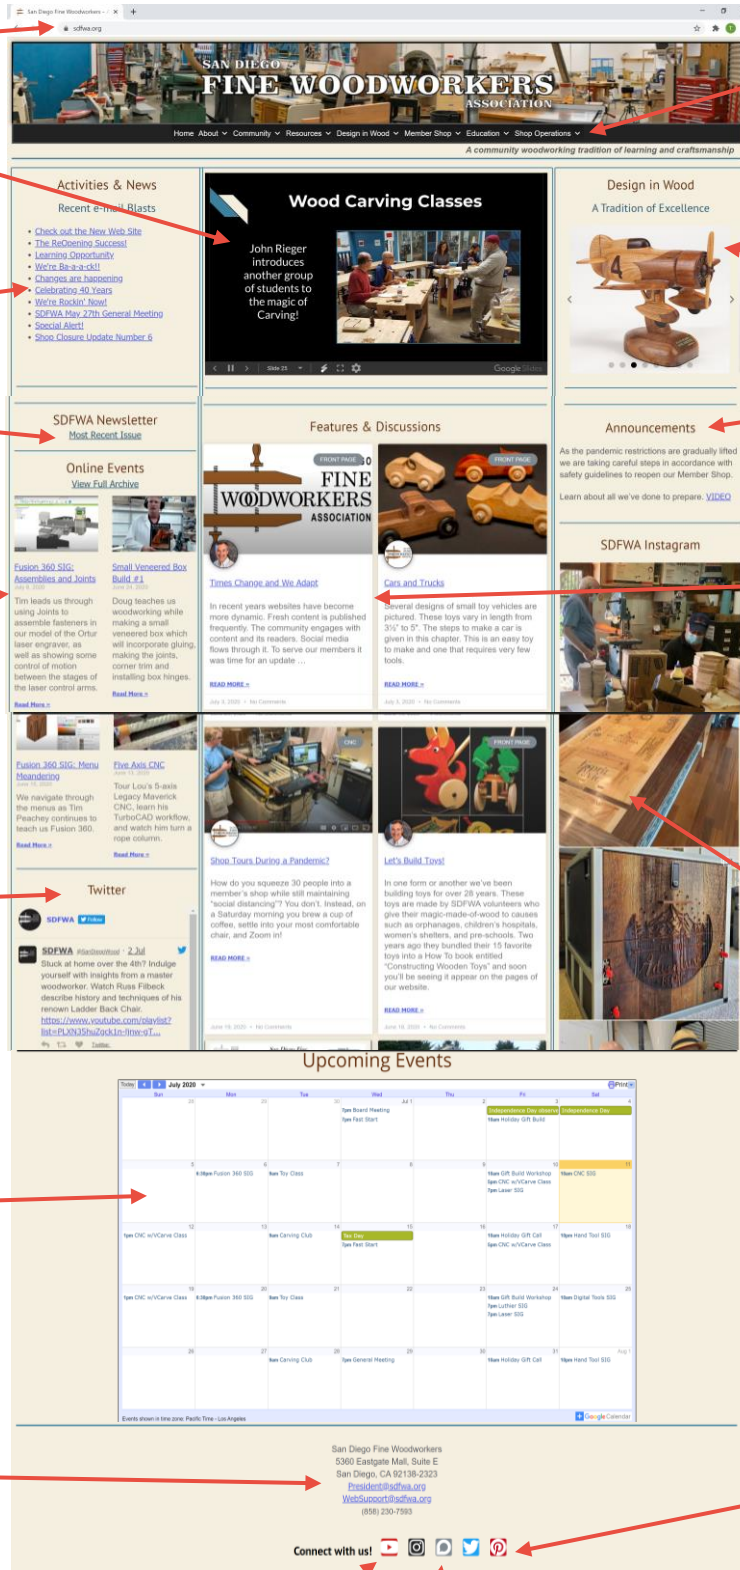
San Diego Fine Woodworkers ×
sdfwa.org

SAN DIEGO
FINE WOODWORKERS
ASSOCIATION

Home About Community Resources Design in Wood Member Shop Education Shop Operations

A community woodworking tradition of learning and craftsmanship

Activities & News

Recent e-mail Blasts

- Check out the New Web Site
- The ReOpening Success!
- Learning Opportunity
- We're Ba-a-a-ck!!
- Changes are happening
- Celebrating 40 Years
- We're Rockin' Now!
- SDFWA May 27th General Meeting
- Special Alert!
- Shop Closure Update Number 6

Wood Carving Classes

John Rieger introduces another group of students to the magic of Carving!

Slide 25

Google Slides

Design in Wood

A Tradition of Excellence

SDFWA Newsletter

Most Recent Issue

Online Events

View Full Archive

Fusion 360 SIG: Assemblies and Joints

Tim leads us through using Joints to assemble fasteners in our model of the Ortur laser engraver, as well as showing some control of motion between the stages of the laser control arms.

Read More »

Small Veneered Box Build #1

Doug teaches us woodworking while making a small veneered box which will incorporate gluing, making the joints, corner trim and installing box hinges.

Read More »

Fusion 360 SIG: Menu Meandering

We navigate through the menus as Tim Peachey continues to teach us Fusion 360.

Read More »

Five Axis CNC

Tour Lou's 5-axis Legacy Maverick CNC, learn his TurboCAD workflow, and watch him turn a rope column.

Read More »

Features & Discussions

FRONT PAGE
FINE WOODWORKERS ASSOCIATION

Times Change and We Adapt

In recent years websites have become more dynamic. Fresh content is published frequently. The community engages with content and its readers. Social media flows through it. To serve our members it was time for an update …

READ MORE »

July 3, 2020 • No Comments

FRONT PAGE

Cars and Trucks

Several designs of small toy vehicles are pictured. These toys vary in length from 3½" to 5". The steps to make a car is given in this chapter. This is an easy toy to make and one that requires very few tools.

READ MORE »

July 3, 2020 • No Comments

CNC

Shop Tours During a Pandemic?

How do you squeeze 30 people into a member's shop while still maintaining "social distancing"? You don't. Instead, on a Saturday morning you brew a cup of coffee, settle into your most comfortable chair, and Zoom in!

READ MORE »

June 19, 2020 • No Comments

FRONT PAGE

Let's Build Toys!

In one form or another we've been building toys for over 28 years. These toys are made by SDFWA volunteers who give their magic-made-of-wood to causes such as orphanages, children's hospitals, women's shelters, and pre-schools. Two years ago they bundled their 15 favorite toys into a How To book entitled "Constructing Wooden Toys" and soon you'll be seeing it appear on the pages of our website.

READ MORE »

June 18, 2020 • No Comments

Announcements

As the pandemic restrictions are gradually lifted we are taking careful steps in accordance with safety guidelines to reopen our Member Shop.

Learn about all we've done to prepare. VIDEO

SDFWA Instagram

Twitter

SDFWA Follow

SDFWA @SanDiegoWood · 2 Jul

Stuck at home over the 4th? Indulge yourself with insights from a master woodworker. Watch Russ Filbeck describe history and techniques of his renown Ladder Back Chair. https://www.youtube.com/playlist?list=PLXN3ShuZgck1n-9nw-gT...

Twitter

Upcoming Events

Today July 2020 Print

| Sun | Mon | Tue | Wed | Thu | Fri | Sat |
|---|---|---|---|---|---|---|
| 28 | 29 | 30 | Jul 1 7pm Board Meeting 7pm Fast Start | 2 | 3 Independence Day observed 10am Holiday Gift Build | 4 Independence Day |
| 5 | 6 6:30pm Fusion 360 SIG | 7 9am Toy Class | 8 | 9 | 10 10am Gift Build Workshop 5pm CNC w/VCarve Class 7pm Laser SIG | 11 10am CNC SIG |
| 12 1pm CNC w/VCarve Class | 13 | 14 9am Carving Club | 15 Tax Day 7pm Fast Start | 16 | 17 10am Holiday Gift Call 5pm CNC w/VCarve Class | 18 10am Hand Tool SIG |
| 19 1pm CNC w/VCarve Class | 20 6:30pm Fusion 360 SIG | 21 9am Toy Class | 22 | 23 | 24 10am Gift Build Workshop 5pm Luthier SIG 7pm Laser SIG | 25 10am Digital Tools SIG |
| 26 | 27 | 28 9am Carving Club | 29 7pm General Meeting | 30 | 31 10am Holiday Gift Call | Aug 1 10am Hand Tool SIG |

Events shown in time zone: Pacific Time - Los Angeles

Google Calendar

San Diego Fine Woodworkers
5360 Eastgate Mall, Suite E
San Diego, CA 92138-2323
President@sdfwa.org
WebSupport@sdfwa.org
(858) 230-7593

Connect with us!